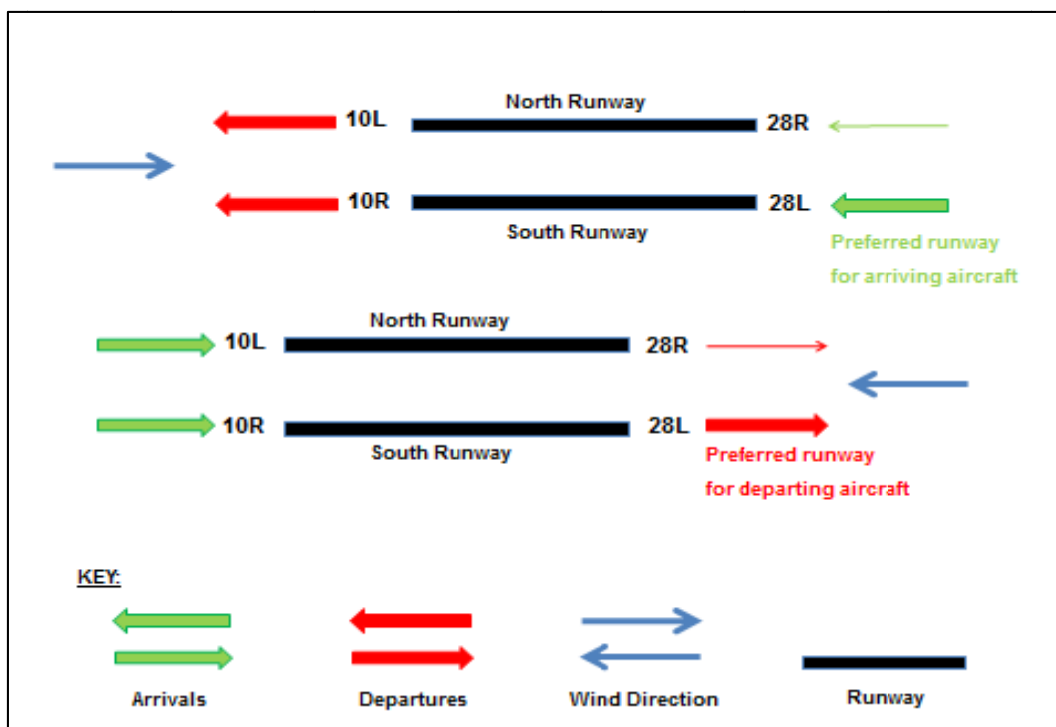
North Runway
10L 28R
10R 28L
South Runway
Preferred runway for arriving aircraft

North Runway
10L 28R
10R 28L
South Runway
Preferred runway for departing aircraft

KEY:
Arrivals
Departures
Wind Direction
Runway